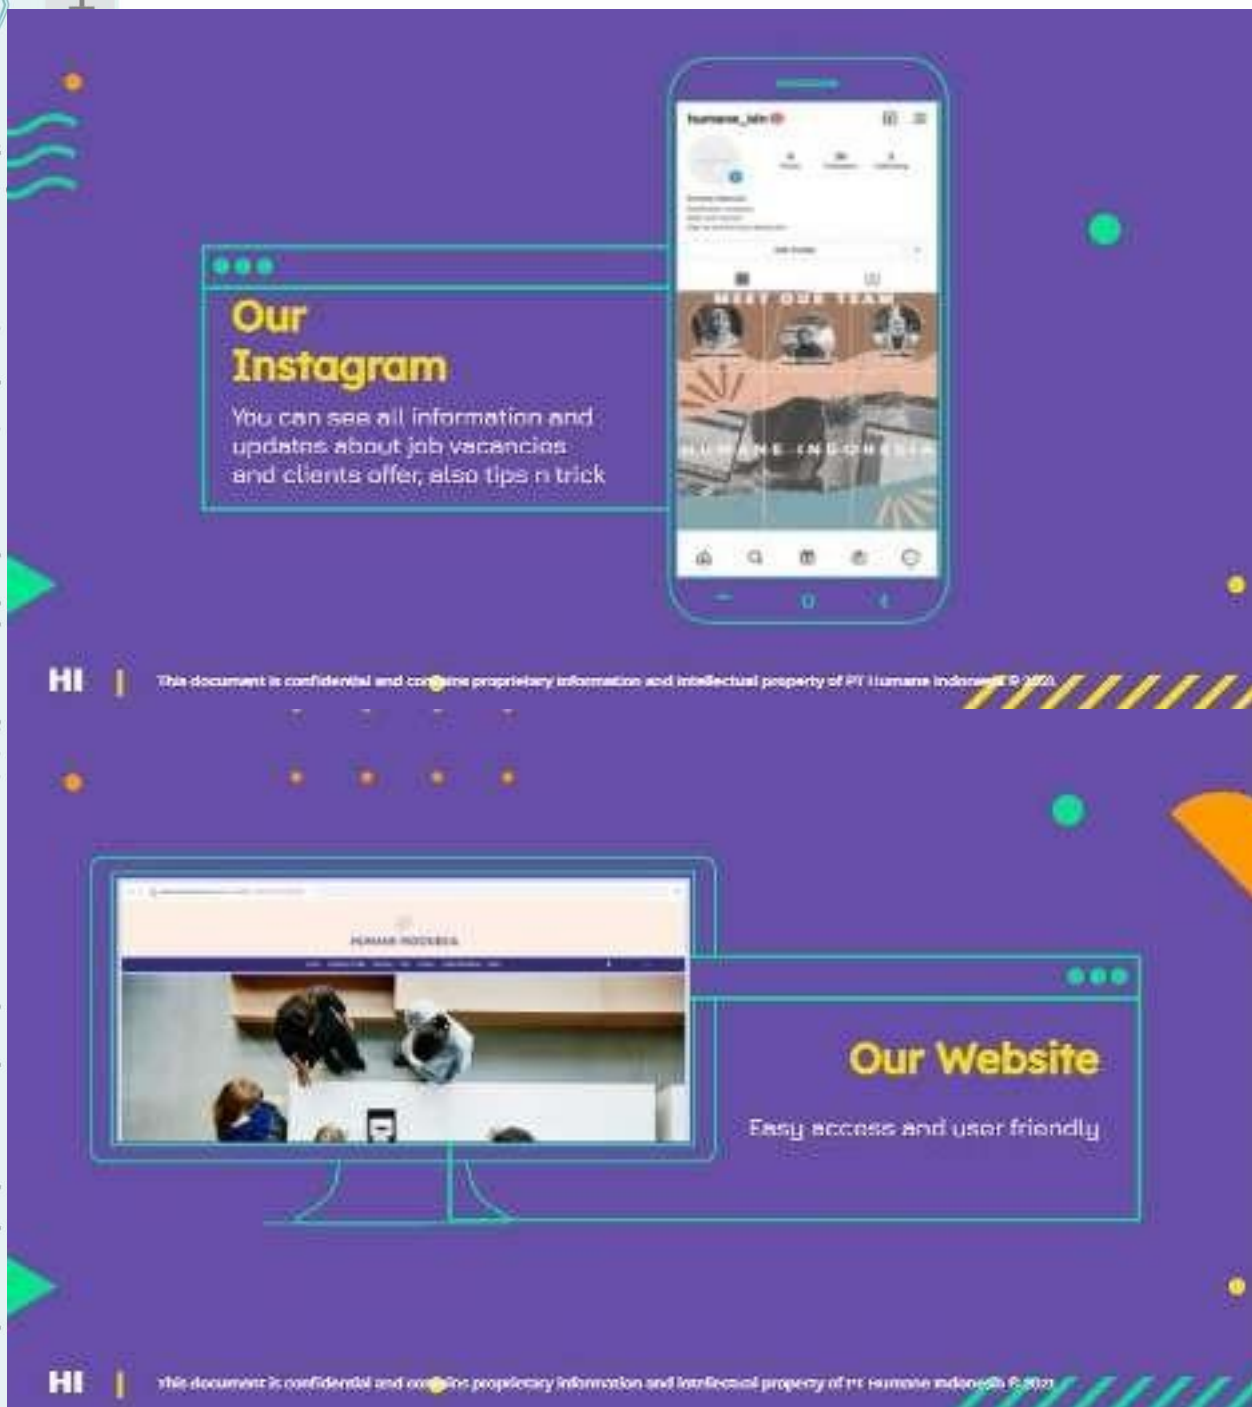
humane_job

MEET OUR TEAM

HUMANE INDONESIA

Our Instagram

You can see all information and updates about job vacancies and clients offer, also tips n trick

HI | This document is confidential and contains proprietary information and intellectual property of PT Humane Indonesia © 2021

HUMANE INDONESIA

Our Website

Easy access and user friendly

HI | This document is confidential and contains proprietary information and intellectual property of PT Humane Indonesia © 2021